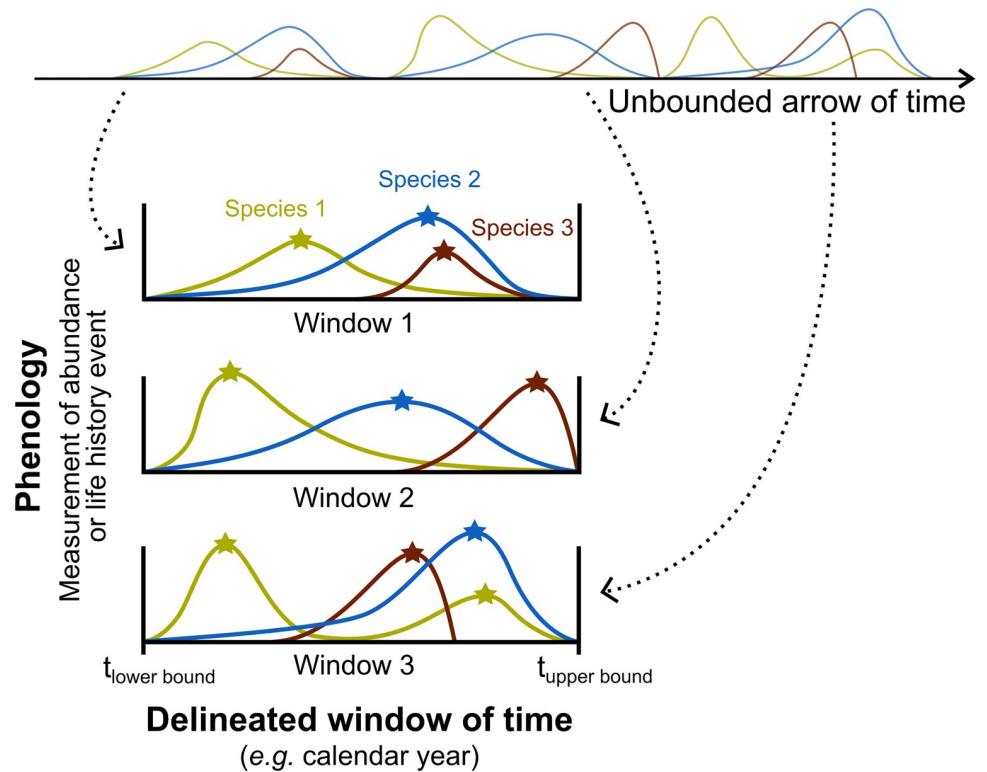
Unbounded arrow of time

Species 1

Species 2

Species 3

Window 1

Window 2

Window 3

Phenology

Measurement of abundance or life history event

$t_{\text{lower bound}}$

$t_{\text{upper bound}}$

Delineated window of time

(e.g. calendar year)